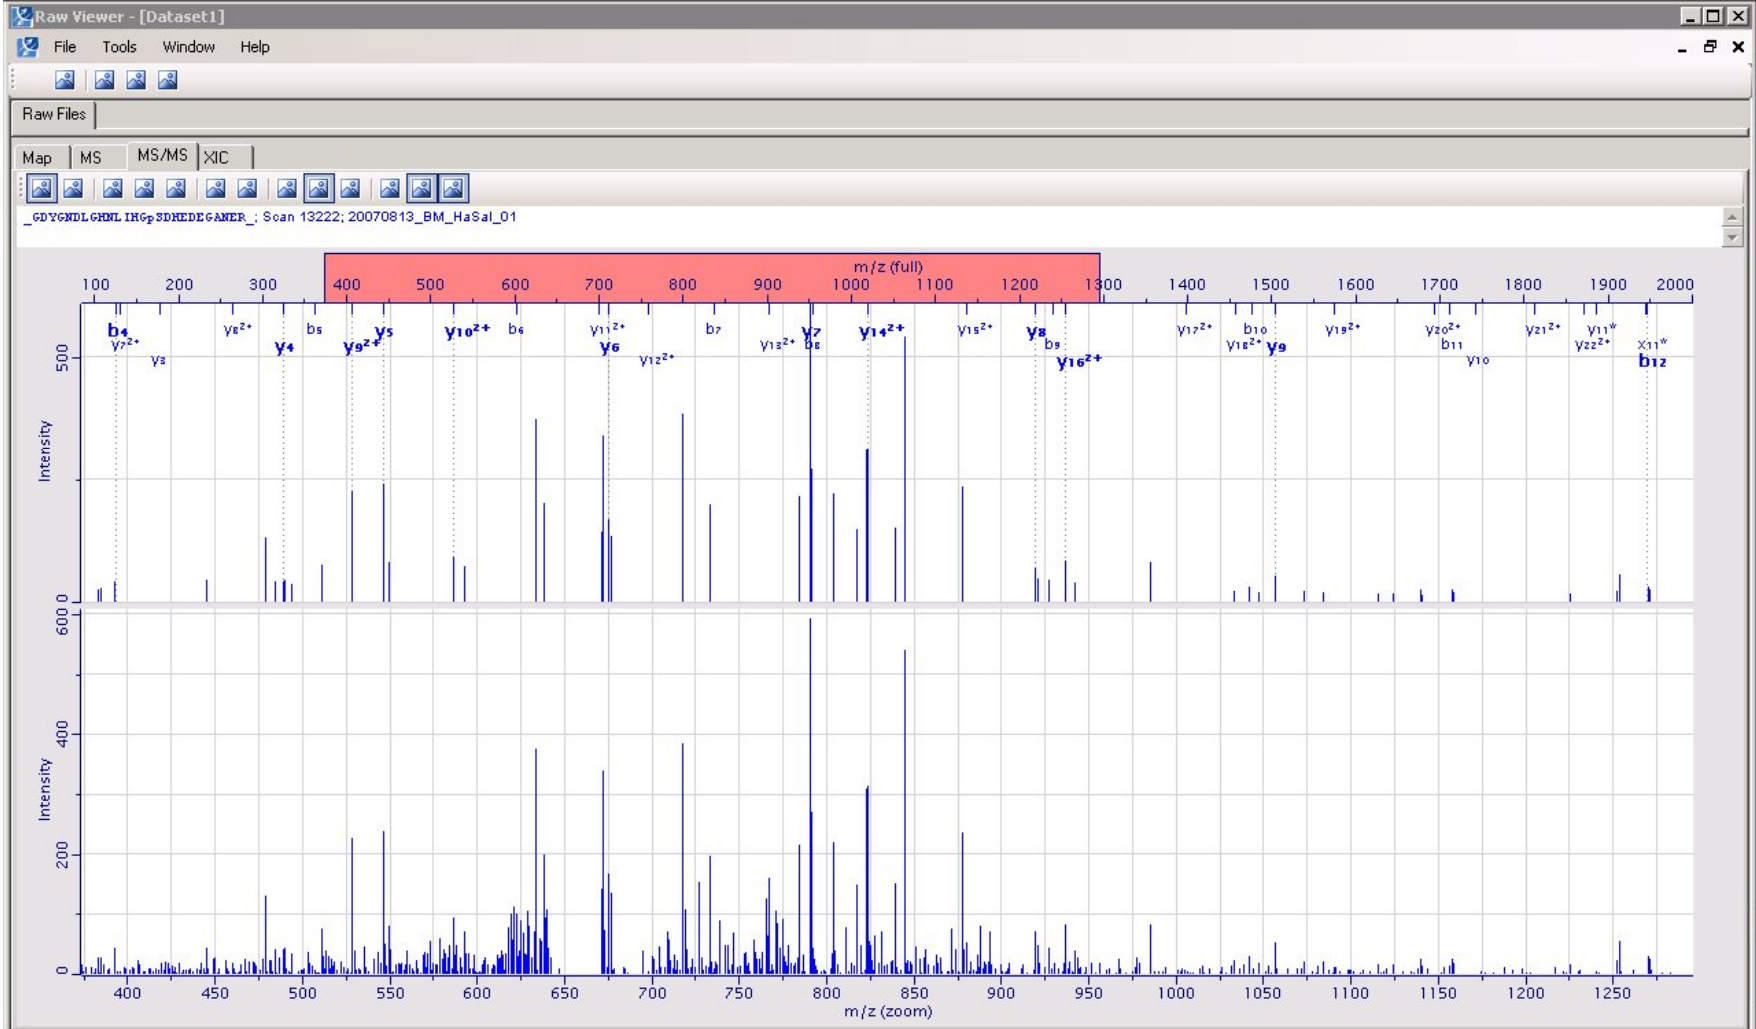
Raw Viewer - [Dataset1]

File Tools Window Help

Raw Files

Map MS MS/MS XIC

_GDYGNDLGHNLIHGpSDHEDEGANER_; Scan 13222; 20070813_BM_HaSal_01

m/z (full)

100 200 300 400 500 600 700 800 900 1000 1100 1200 1300 1400 1500 1600 1700 1800 1900 2000

$b_4$ $y_7^{2+}$ $y_3$ $y_8^{2+}$ $y_4$ $b_5$ $y_9^{2+}$ $y_5$ $y_{10}^{2+}$ $b_6$ $y_{11}^{2+}$ $y_6$ $y_{12}^{2+}$ $b_7$ $y_{13}^{2+}$ $y_7$ $b_8$ $y_{14}^{2+}$ $y_{15}^{2+}$ $y_8$ $b_9$ $y_{16}^{2+}$ $y_{17}^{2+}$ $b_{10}$ $y_{18}^{2+}$ $y_9$ $y_{19}^{2+}$ $y_{20}^{2+}$ $b_{11}$ $y_{10}$ $y_{21}^{2+}$ $y_{11}^*$ $y_{22}^{2+}$ $x_{11}^*$ $b_{12}$

Intensity

500

0

600

400

200

0

Intensity

400 450 500 550 600 650 700 750 800 850 900 950 1000 1050 1100 1150 1200 1250

m/z (zoom)